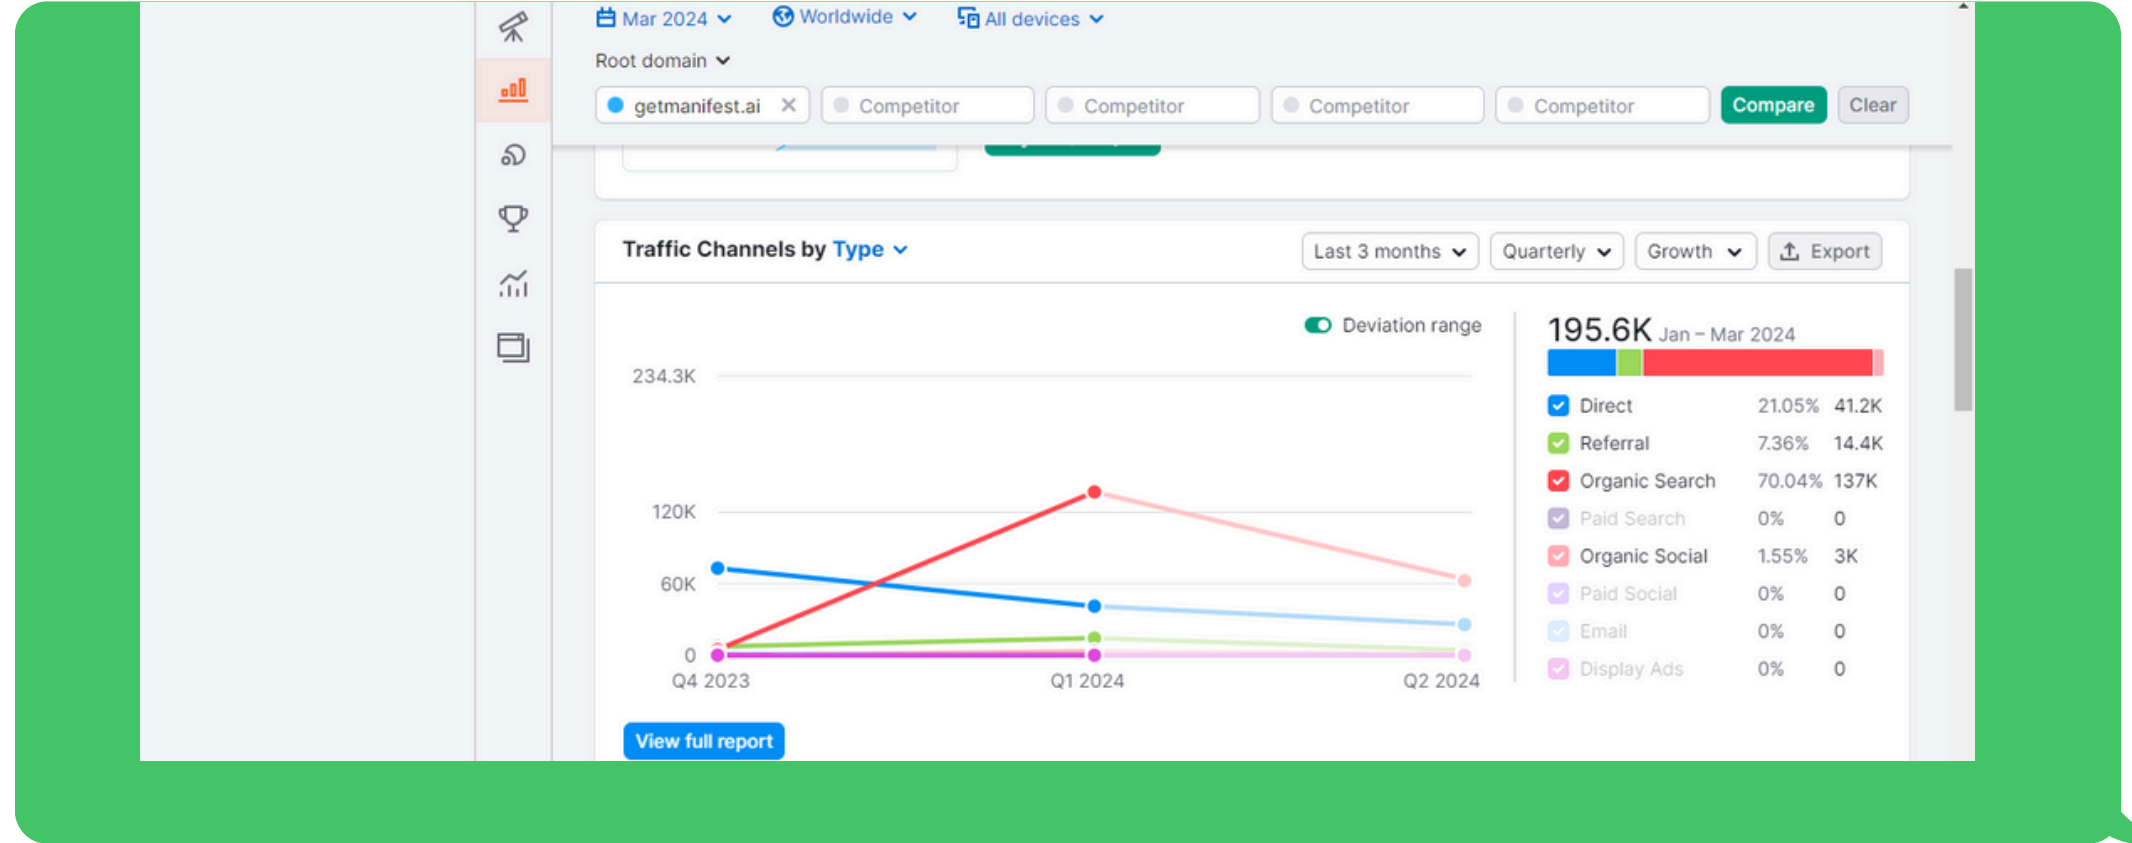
Mar 2024 Worldwide All devices

Root domain

getmanifest.ai × Competitor Competitor Competitor Competitor Compare Clear

Traffic Channels by Type

Last 3 months Quarterly Growth Export

Deviation range

234.3K

120K

60K

0

Q4 2023 Q1 2024 Q2 2024

195.6K Jan – Mar 2024

| | | |
|---|---|---|
| Direct | 21.05% | 41.2K |
| Referral | 7.36% | 14.4K |
| Organic Search | 70.04% | 137K |
| Paid Search | 0% | 0 |
| Organic Social | 1.55% | 3K |
| Paid Social | 0% | 0 |
| Email | 0% | 0 |
| Display Ads | 0% | 0 |

View full report